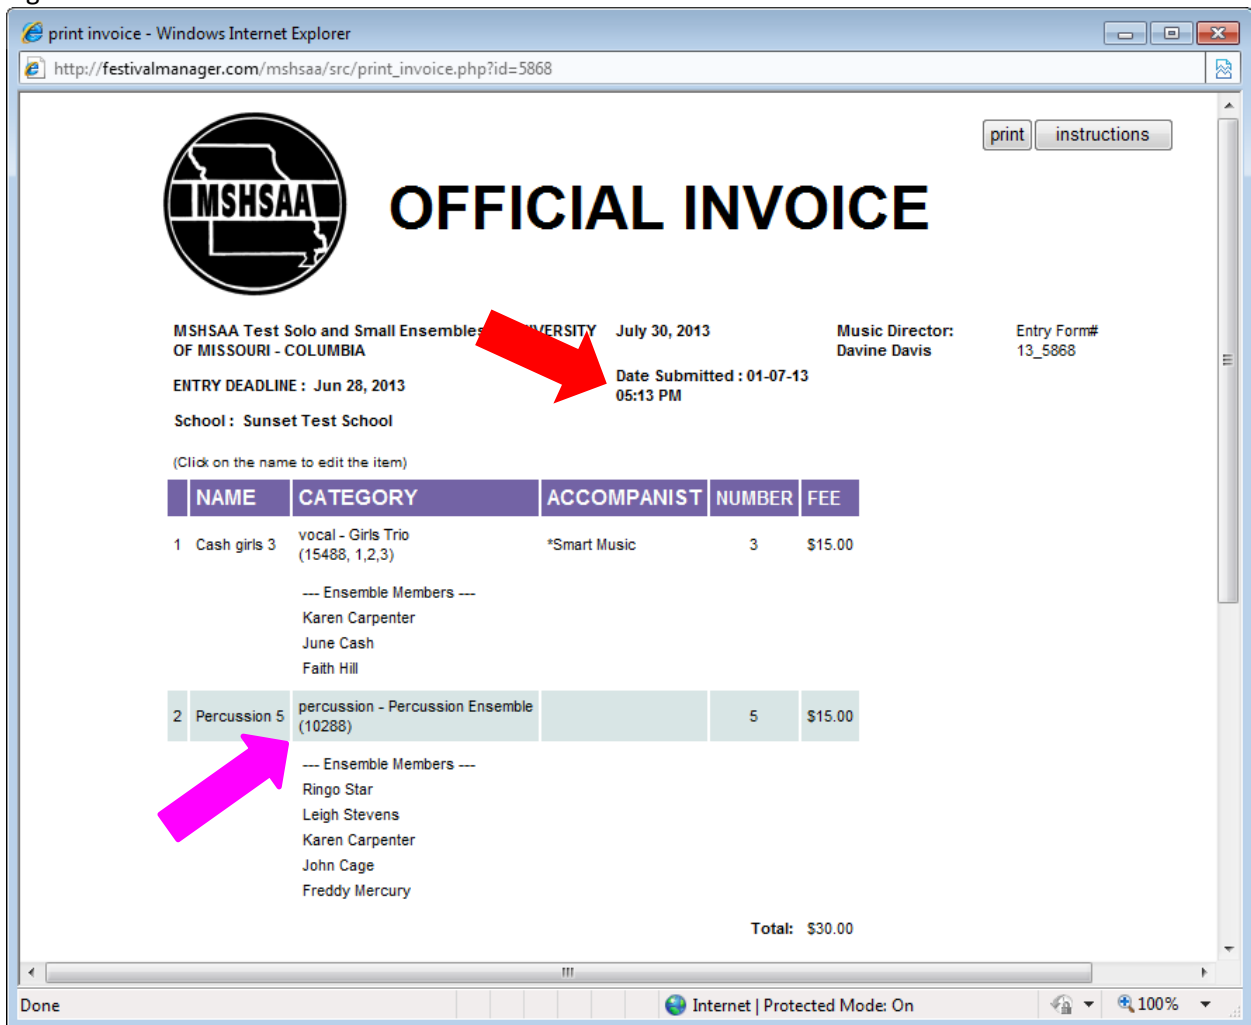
print invoice - Windows Internet Explorer

http://festivalmanager.com/mshsaa/src/print_invoice.php?id=5868

print instructions

MSHSAA

OFFICIAL INVOICE

MSHSAA Test Solo and Small Ensembles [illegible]VERSITY OF MISSOURI - COLUMBIA

July 30, 2013

Music Director: Davine Davis

Entry Form# 13_5868

ENTRY DEADLINE : Jun 28, 2013

Date Submitted : 01-07-13 05:13 PM

School : Sunset Test School

(Click on the name to edit the item)

| | NAME | CATEGORY | ACCOMPANIST | NUMBER | FEE |
|---|---|---|---|---|---|
| 1 | Cash girls 3 | vocal - Girls Trio (15488, 1,2,3) | *Smart Music | 3 | $15.00 |
| | | --- Ensemble Members --- Karen Carpenter June Cash Faith Hill | | | |
| 2 | Percussion 5 | percussion - Percussion Ensemble (10288) | | 5 | $15.00 |
| | | --- Ensemble Members --- Ringo Star Leigh Stevens Karen Carpenter John Cage Freddy Mercury | | | |

Total: $30.00

Done

Internet | Protected Mode: On

100%